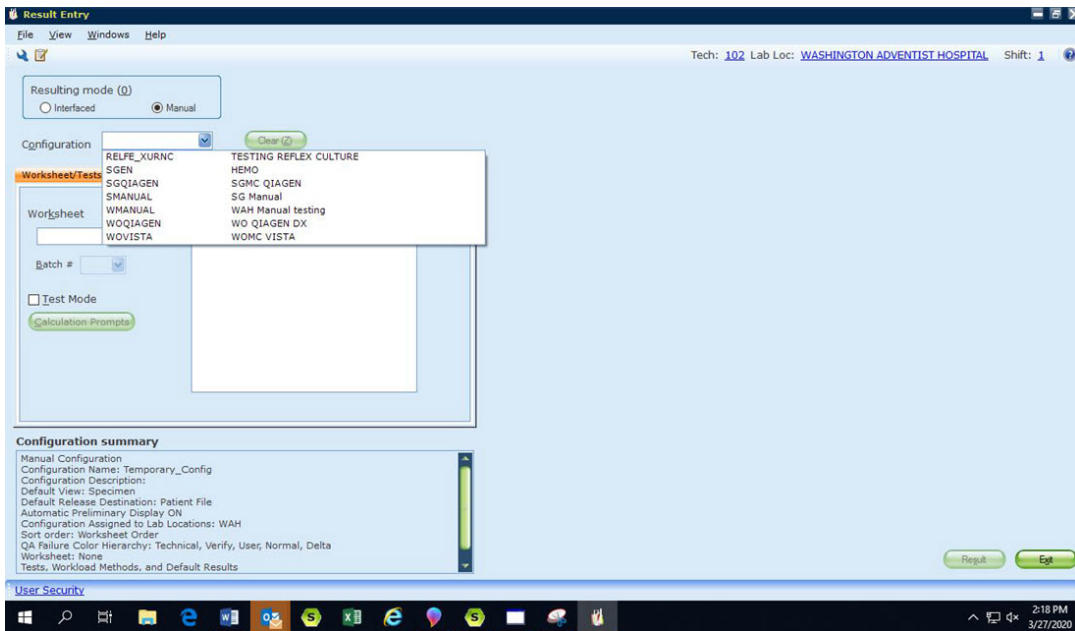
Result Entry

File View Windows Help

Tech: 102 Lab Loc: WASHINGTON ADVENTIST HOSPITAL Shift: 1

Resulting mode (0)
Interfaced
Manual

Configuration
Clear (Z)

| | |
|---|---|
| RELFE_XURNC | TESTING REFLEX CULTURE |
| SGEN | HEMO |
| SGQIAGEN | SGMC QIAGEN |
| SMANUAL | SG Manual |
| WMANUAL | WAH Manual testing |
| WOQIAGEN | WO QIAGEN DX |
| WOVISTA | WOMC VISTA |

Worksheet/Tests

Worksheet

Batch #

Test Mode

Calculation Prompts

Configuration summary

Manual Configuration
Configuration Name: Temporary_Config
Configuration Description:
Default View: Specimen
Default Release Destination: Patient File
Automatic Preliminary Display ON
Configuration Assigned to Lab Locations: WAH
Sort order: Worksheet Order
QA Failure Color Hierarchy: Technical, Verify, User, Normal, Delta
Worksheet: None
Tests, Workload Methods, and Default Results

Result
Exit

User Security

2:18 PM
3/27/2020